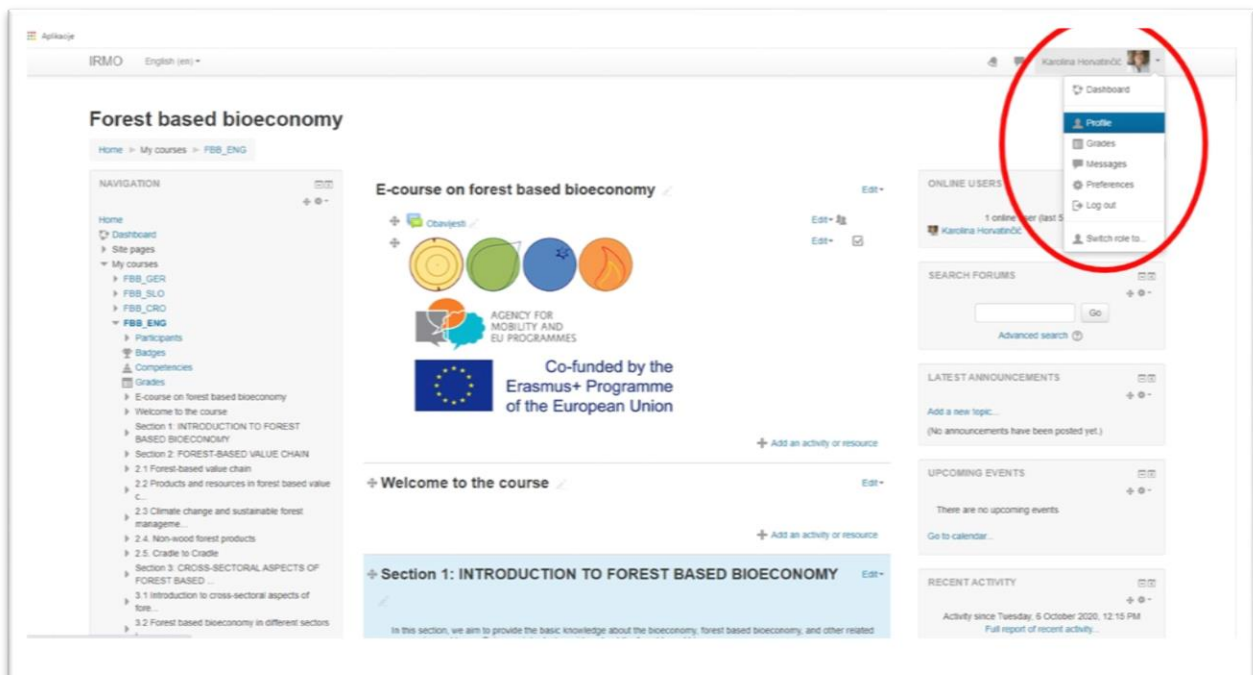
Aplikacije

IRMO English (en)

Karolina Horvatinčić

Dashboard
Profile
Grades
Messages
Preferences
Log out
Switch role to...

Forest based bioeconomy

Home ► My courses ► FBB_ENG

NAVIGATION

Home
Dashboard
Site pages
My courses
FBB_GER
FBB_SLO
FBB_CRO
FBB_ENG
Participants
Badges
Competencies
Grades
E-course on forest based bioeconomy
Welcome to the course
Section 1: INTRODUCTION TO FOREST BASED BIOECONOMY
Section 2: FOREST-BASED VALUE CHAIN
2.1 Forest-based value chain
2.2 Products and resources in forest based value c...
2.3 Climate change and sustainable forest manageme...
2.4. Non-wood forest products
2.5. Cradle to Cradle
Section 3: CROSS-SECTORAL ASPECTS OF FOREST BASED ...
3.1 Introduction to cross-sectoral aspects of fore...
3.2 Forest based bioeconomy in different sectors

E-course on forest based bioeconomy

Edit

Obavijesti

Edit

Edit

AGENCY FOR MOBILITY AND EU PROGRAMMES

Co-funded by the Erasmus+ Programme of the European Union

Add an activity or resource

Welcome to the course

Edit

Add an activity or resource

Section 1: INTRODUCTION TO FOREST BASED BIOECONOMY

Edit

In this section, we aim to provide the basic knowledge about the bioeconomy, forest based bioeconomy, and other related

ONLINE USERS

1 online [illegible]ser (last 5 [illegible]

Karolina Horvatinčić

SEARCH FORUMS

Go

Advanced search

LATEST ANNOUNCEMENTS

Add a new topic...

(No announcements have been posted yet.)

UPCOMING EVENTS

There are no upcoming events

Go to calendar...

RECENT ACTIVITY

Activity since Tuesday, 6 October 2020, 12:15 PM

Full report of recent activity...